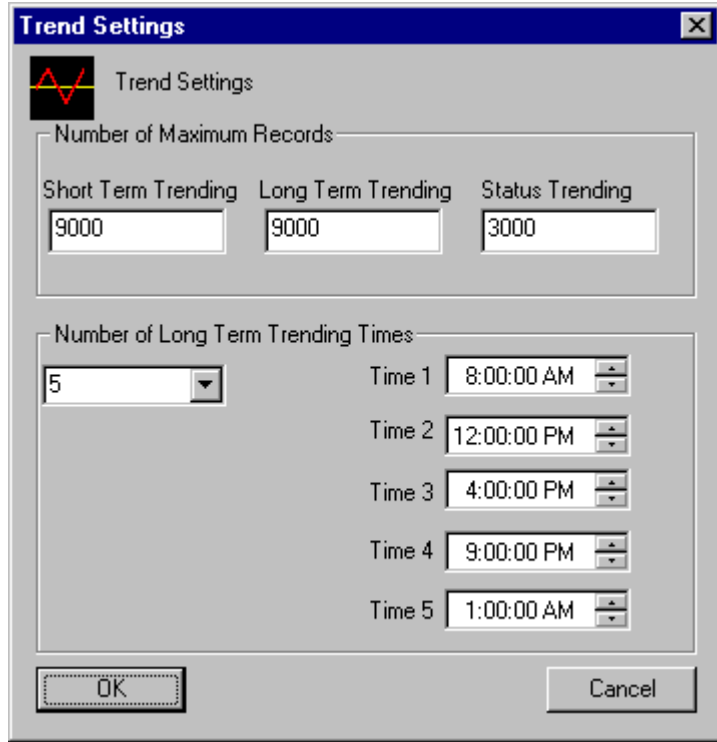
Trend Settings

Trend Settings

Number of Maximum Records

Short Term Trending
9000

Long Term Trending
9000

Status Trending
3000

Number of Long Term Trending Times

5

Time 1 8:00:00 AM

Time 2 12:00:00 PM

Time 3 4:00:00 PM

Time 4 9:00:00 PM

Time 5 1:00:00 AM

OK

Cancel